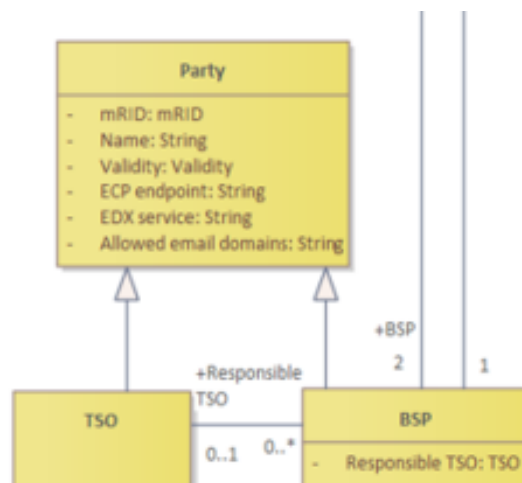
Party

- mRID: mRID
- Name: String
- Validity: Validity
- ECP endpoint: String
- EDX service: String
- Allowed email domains: String

+BSP
2
1

+Responsible TSO

TSO

0..1
0..*

BSP

- Responsible TSO: TSO